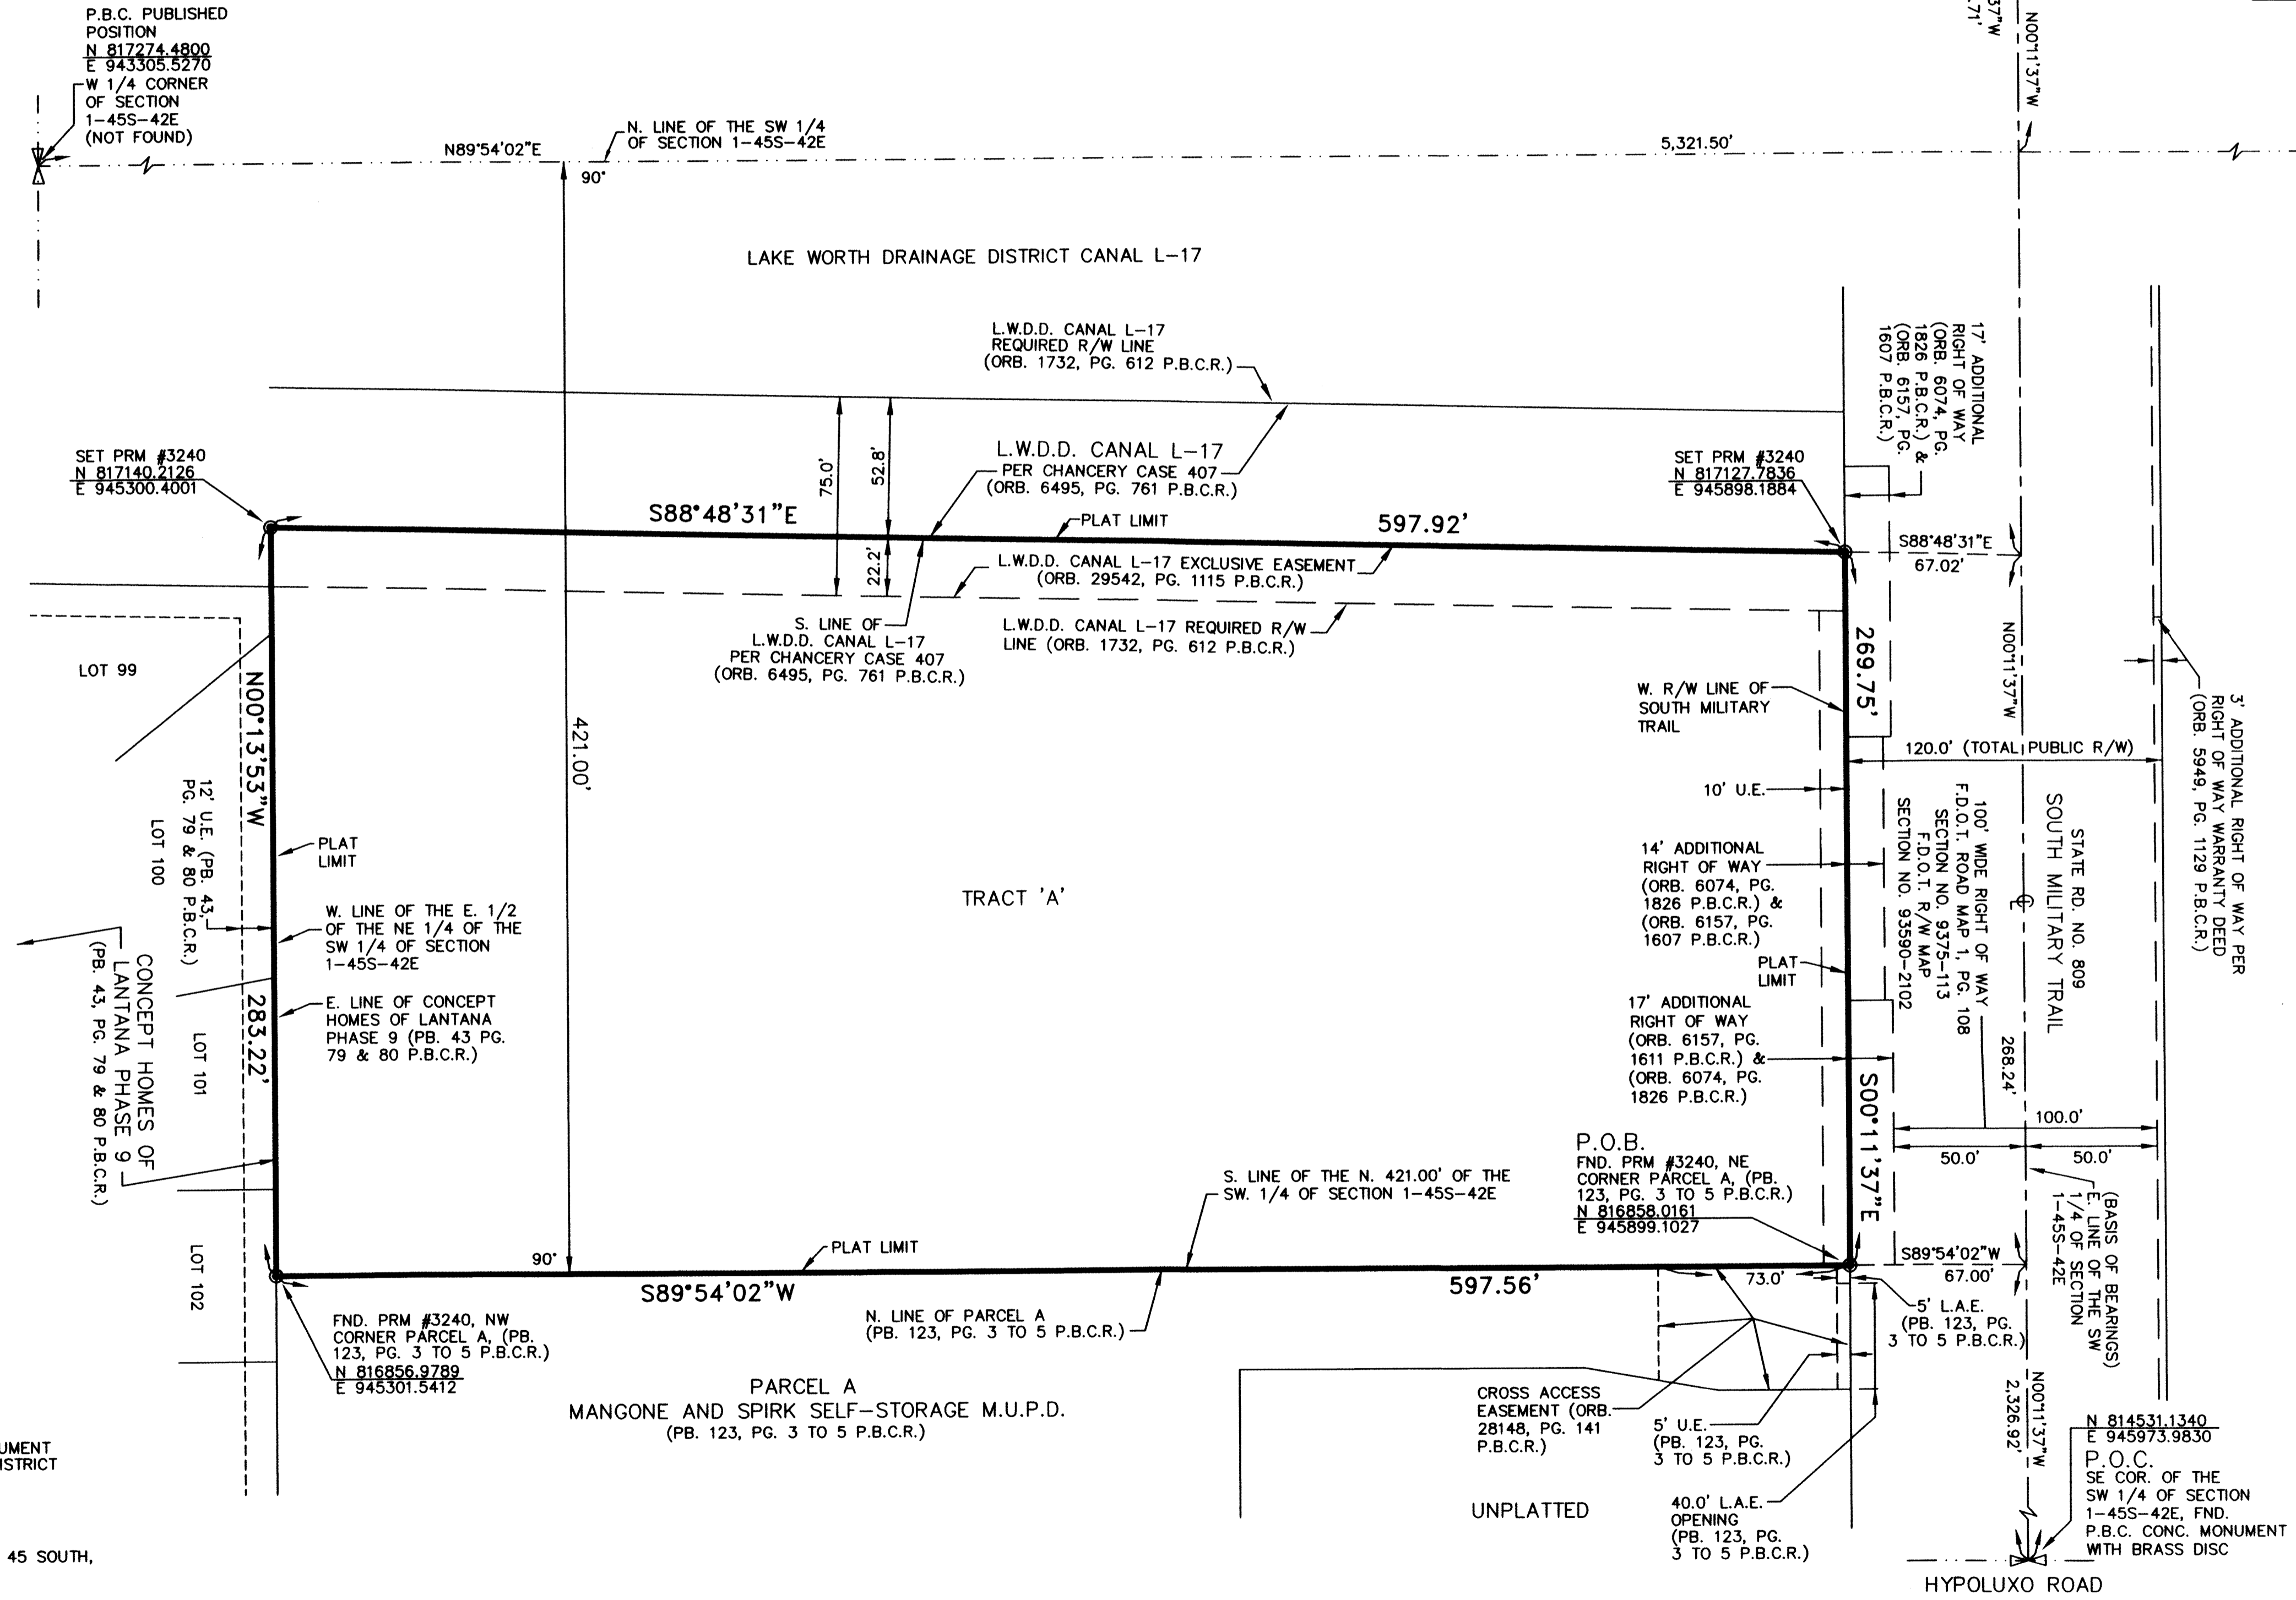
P.B.C. PUBLISHED POSITION
N 817274.4800
E 943305.5270
W 1/4 CORNER OF SECTION 1-45S-42E (NOT FOUND)

37"W
.71'

N00°11'37"W

N89°54'02"E

N. LINE OF THE SW 1/4 OF SECTION 1-45S-42E

5,321.50'

90°

LAKE WORTH DRAINAGE DISTRICT CANAL L-17

L.W.D.D. CANAL L-17 REQUIRED R/W LINE (ORB. 1732, PG. 612 P.B.C.R.)

17' ADDITIONAL RIGHT OF WAY (ORB. 6074, PG. 1826 P.B.C.R.) & (ORB. 6157, PG. 1607 P.B.C.R.)

SET PRM #3240
N 817140.2126
E 945300.4001

75.0'

52.8'

L.W.D.D. CANAL L-17
PER CHANCERY CASE 407
(ORB. 6495, PG. 761 P.B.C.R.)

SET PRM #3240
N 817127.7836
E 945898.1884

S88°48'31"E

PLAT LIMIT

597.92'

S88°48'31"E
67.02'

22.2'

L.W.D.D. CANAL L-17 EXCLUSIVE EASEMENT
(ORB. 29542, PG. 1115 P.B.C.R.)

S. LINE OF L.W.D.D. CANAL L-17 PER CHANCERY CASE 407 (ORB. 6495, PG. 761 P.B.C.R.)

L.W.D.D. CANAL L-17 REQUIRED R/W LINE (ORB. 1732, PG. 612 P.B.C.R.)

LOT 99

N00°13'53"W

421.00'

269.75'

N00°11'37"W

W. R/W LINE OF SOUTH MILITARY TRAIL

3' ADDITIONAL RIGHT OF WAY PER RIGHT OF WAY WARRANTY DEED (ORB. 5949, PG. 1129 P.B.C.R.)

120.0' (TOTAL PUBLIC R/W)

10' U.E.

12' U.E. (PB. 43, PG. 79 & 80 P.B.C.R.)

LOT 100

PLAT LIMIT

100' WIDE RIGHT OF WAY F.D.O.T. ROAD MAP 1, PG. 108 SECTION NO. 9375-113 F.D.O.T. R/W MAP SECTION NO. 93590-2102

SOUTH MILITARY TRAIL

STATE RD. NO. 809

TRACT 'A'

14' ADDITIONAL RIGHT OF WAY (ORB. 6074, PG. 1826 P.B.C.R.) & (ORB. 6157, PG. 1607 P.B.C.R.)

W. LINE OF THE E. 1/2 OF THE NE 1/4 OF THE SW 1/4 OF SECTION 1-45S-42E

CONCEPT HOMES OF LANTANA PHASE 9 (PB. 43, PG. 79 & 80 P.B.C.R.)

PLAT LIMIT

283.22'

E. LINE OF CONCEPT HOMES OF LANTANA PHASE 9 (PB. 43 PG. 79 & 80 P.B.C.R.)

LOT 101

17' ADDITIONAL RIGHT OF WAY (ORB. 6157, PG. 1611 P.B.C.R.) & (ORB. 6074, PG. 1826 P.B.C.R.)

268.24'

S00°11'37"E

100.0'

50.0'

50.0'

P.O.B.
FND. PRM #3240, NE CORNER PARCEL A, (PB. 123, PG. 3 TO 5 P.B.C.R.)
N 816858.0161
E 945899.1027

S. LINE OF THE N. 421.00' OF THE SW. 1/4 OF SECTION 1-45S-42E

(BASIS OF BEARINGS) E. LINE OF THE SW 1/4 OF SECTION 1-45S-42E

LOT 102

90°

PLAT LIMIT

S89°54'02"W

S89°54'02"W
67.00'

597.56'

73.0'

5' L.A.E. (PB. 123, PG. 3 TO 5 P.B.C.R.)

FND. PRM #3240, NW CORNER PARCEL A, (PB. 123, PG. 3 TO 5 P.B.C.R.)
N 816856.9789
E 945301.5412

N. LINE OF PARCEL A (PB. 123, PG. 3 TO 5 P.B.C.R.)

PARCEL A
MANGONE AND SPIRK SELF-STORAGE M.U.P.D.
(PB. 123, PG. 3 TO 5 P.B.C.R.)

CROSS ACCESS EASEMENT (ORB. 28148, PG. 141 P.B.C.R.)

5' U.E. (PB. 123, PG. 3 TO 5 P.B.C.R.)

N00°11'37"W
2,326.92'

N 814531.1340
E 945973.9830
P.O.C.
SE COR. OF THE SW 1/4 OF SECTION 1-45S-42E, FND. P.B.C. CONC. MONUMENT WITH BRASS DISC

UMENT
ISTRICT

UNPLATTED

40.0' L.A.E. OPENING (PB. 123, PG. 3 TO 5 P.B.C.R.)

45 SOUTH,

HYPOLUXO ROAD